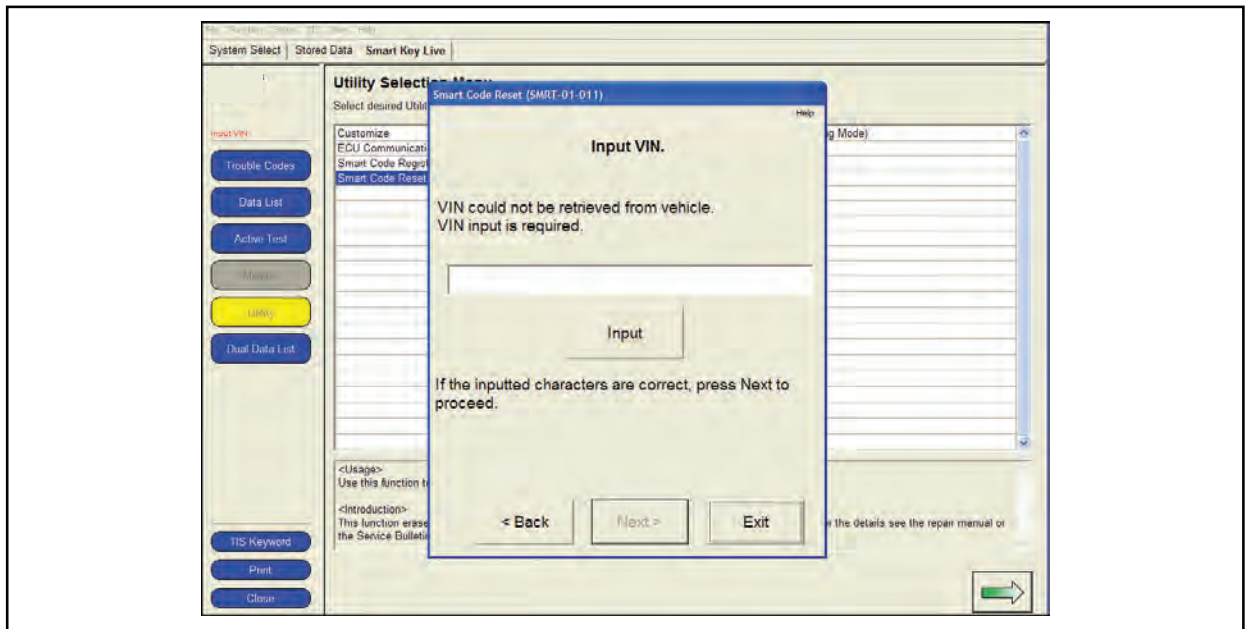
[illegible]

System Select | Stored Data | Smart Key Live

Input VIN

Trouble Codes

Data List

Active Test

Monitor

Utility

Dual Data List

TIS Keyword

Print

Close

Utility Selection Menu
Select desired Utili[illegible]

Customize
ECU Communicati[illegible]
Smart Code Regist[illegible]
Smart Code Reset

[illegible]g Mode)

<Usage>
Use this function t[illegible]

<Introduction>
This function erase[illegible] the details see the repair manual or the Service Bulleti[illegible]

Smart Code Reset (SMRT-01-011)

Help

Input VIN.

VIN could not be retrieved from vehicle.
VIN input is required.

Input

If the inputted characters are correct, press Next to proceed.

< Back

Next >

Exit